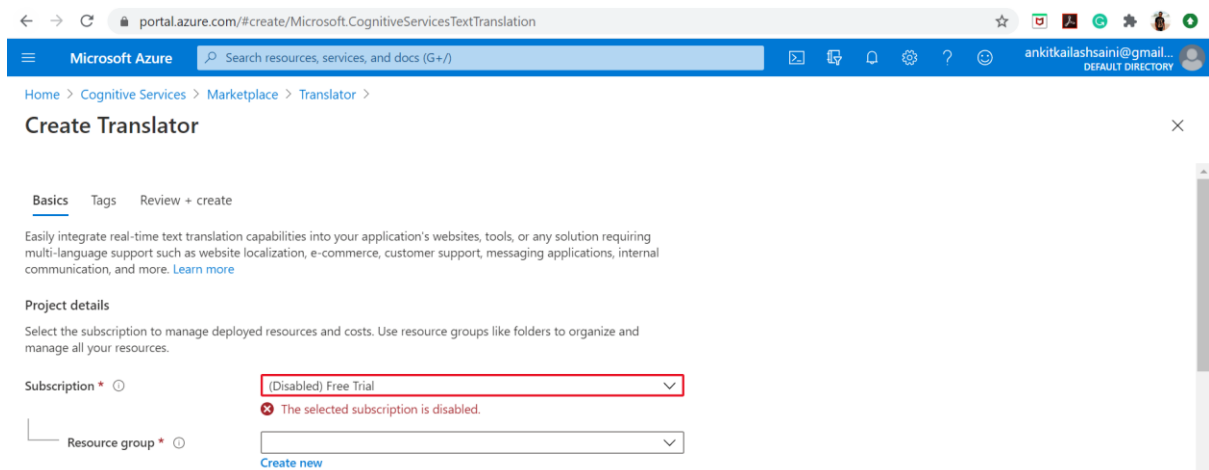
portal.azure.com/#create/Microsoft.CognitiveServicesTextTranslation

Microsoft Azure

Search resources, services, and docs (G+/)

ankitkailashsaini@gmail...
DEFAULT DIRECTORY

Home > Cognitive Services > Marketplace > Translator >

Create Translator

Basics Tags Review + create

Easily integrate real-time text translation capabilities into your application's websites, tools, or any solution requiring multi-language support such as website localization, e-commerce, customer support, messaging applications, internal communication, and more. Learn more

Project details

Select the subscription to manage deployed resources and costs. Use resource groups like folders to organize and manage all your resources.

Subscription *

(Disabled) Free Trial

The selected subscription is disabled.

Resource group *

Create new